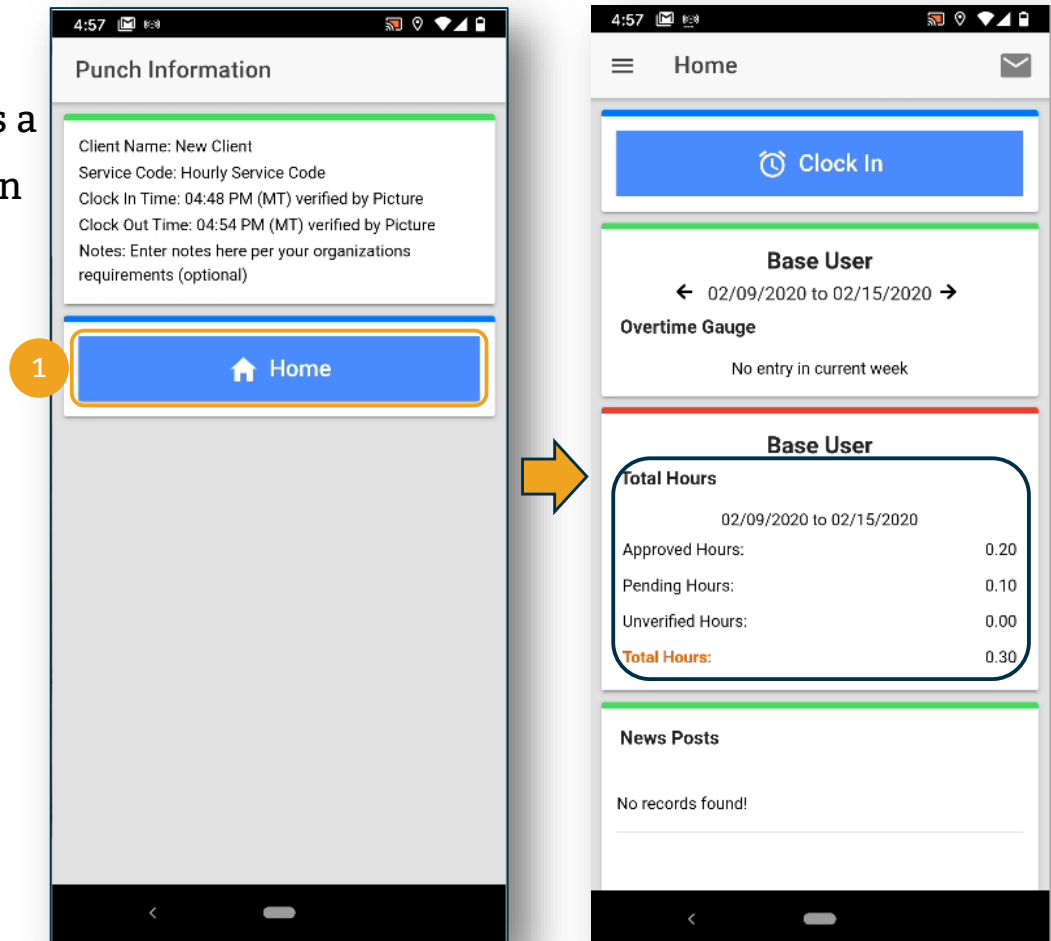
s a
n

4:57

Punch Information

Client Name: New Client
Service Code: Hourly Service Code
Clock In Time: 04:48 PM (MT) verified by Picture
Clock Out Time: 04:54 PM (MT) verified by Picture
Notes: Enter notes here per your organizations requirements (optional)

1

Home

4:57

Home

Clock In

Base User
02/09/2020 to 02/15/2020
Overtime Gauge
No entry in current week

Base User
Total Hours
02/09/2020 to 02/15/2020

| | |
|---|---|
| Approved Hours: | 0.20 |
| Pending Hours: | 0.10 |
| Unverified Hours: | 0.00 |
| Total Hours: | 0.30 |

News Posts
No records found!